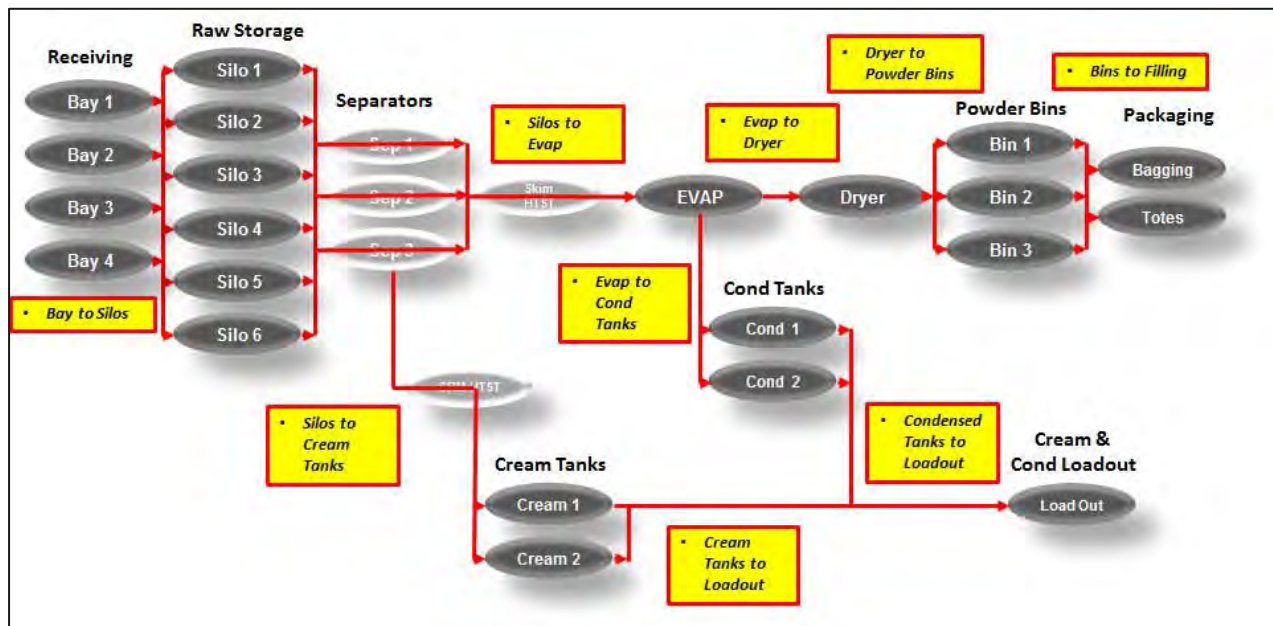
Receiving

Bay 1

Bay 2

Bay 3

Bay 4

Bay to Silos

Raw Storage

Silo 1

Silo 2

Silo 3

Silo 4

Silo 5

Silo 6

Separators

Sep 1

Sep 2

Sep 3

Silos to Evap

Skim HTST

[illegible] HTST

Silos to Cream Tanks

Cream Tanks

Cream 1

Cream 2

Cream Tanks to Loadout

EVAP

Evap to Dryer

Evap to Cond Tanks

Cond Tanks

Cond 1

Cond 2

Condensed Tanks to Loadout

Cream & Cond Loadout

Load Out

Dryer

Dryer to Powder Bins

Powder Bins

Bin 1

Bin 2

Bin 3

Bins to Filling

Packaging

Bagging

Totes